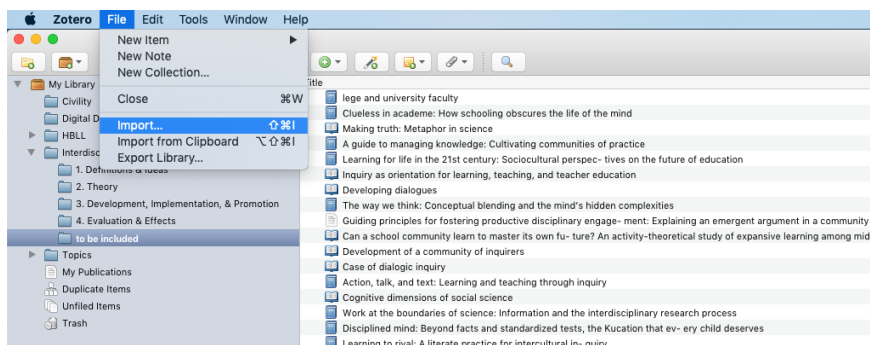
Zotero File Edit Tools Window Help

New Item
New Note
New Collection...
Close ⌘W
Import... ⇧⌘I
Import from Clipboard ⌥⇧⌘I
Export Library...

My Library
Civility
Digital D
HBLL
Interdisc
1. Definitions & Ideas
2. Theory
3. Development, Implementation, & Promotion
4. Evaluation & Effects
to be included
Topics
My Publications
Duplicate Items
Unfiled Items
Trash

Title
lege and university faculty
Clueless in academe: How schooling obscures the life of the mind
Making truth: Metaphor in science
A guide to managing knowledge: Cultivating communities of practice
Learning for life in the 21st century: Sociocultural perspec- tives on the future of education
Inquiry as orientation for learning, teaching, and teacher education
Developing dialogues
The way we think: Conceptual blending and the mind's hidden complexities
Guiding principles for fostering productive disciplinary engage- ment: Explaining an emergent argument in a community
Can a school community learn to master its own fu- ture? An activity-theoretical study of expansive learning among mid
Development of a community of inquirers
Case of dialogic inquiry
Action, talk, and text: Learning and teaching through inquiry
Cognitive dimensions of social science
Work at the boundaries of science: Information and the interdisciplinary research process
Disciplined mind: Beyond facts and standardized tests, the Kucation that ev- ery child deserves
Learning to rival: A literate practice for intercultural in- quiry